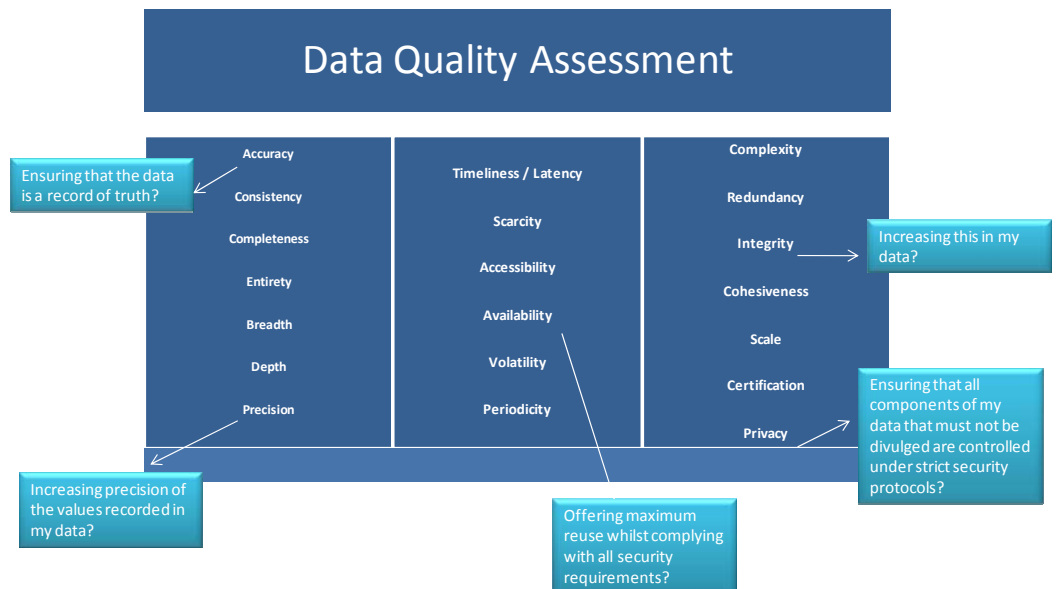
Data Quality Assessment

Ensuring that the data is a record of truth?

Accuracy

Consistency

Completeness

Entirety

Breadth

Depth

Precision

Increasing precision of the values recorded in my data?

Timeliness / Latency

Scarcity

Accessibility

Availability

Volatility

Periodicity

Offering maximum reuse whilst complying with all security requirements?

Complexity

Redundancy

Integrity

Increasing this in my data?

Cohesiveness

Scale

Certification

Privacy

Ensuring that all components of my data that must not be divulged are controlled under strict security protocols?